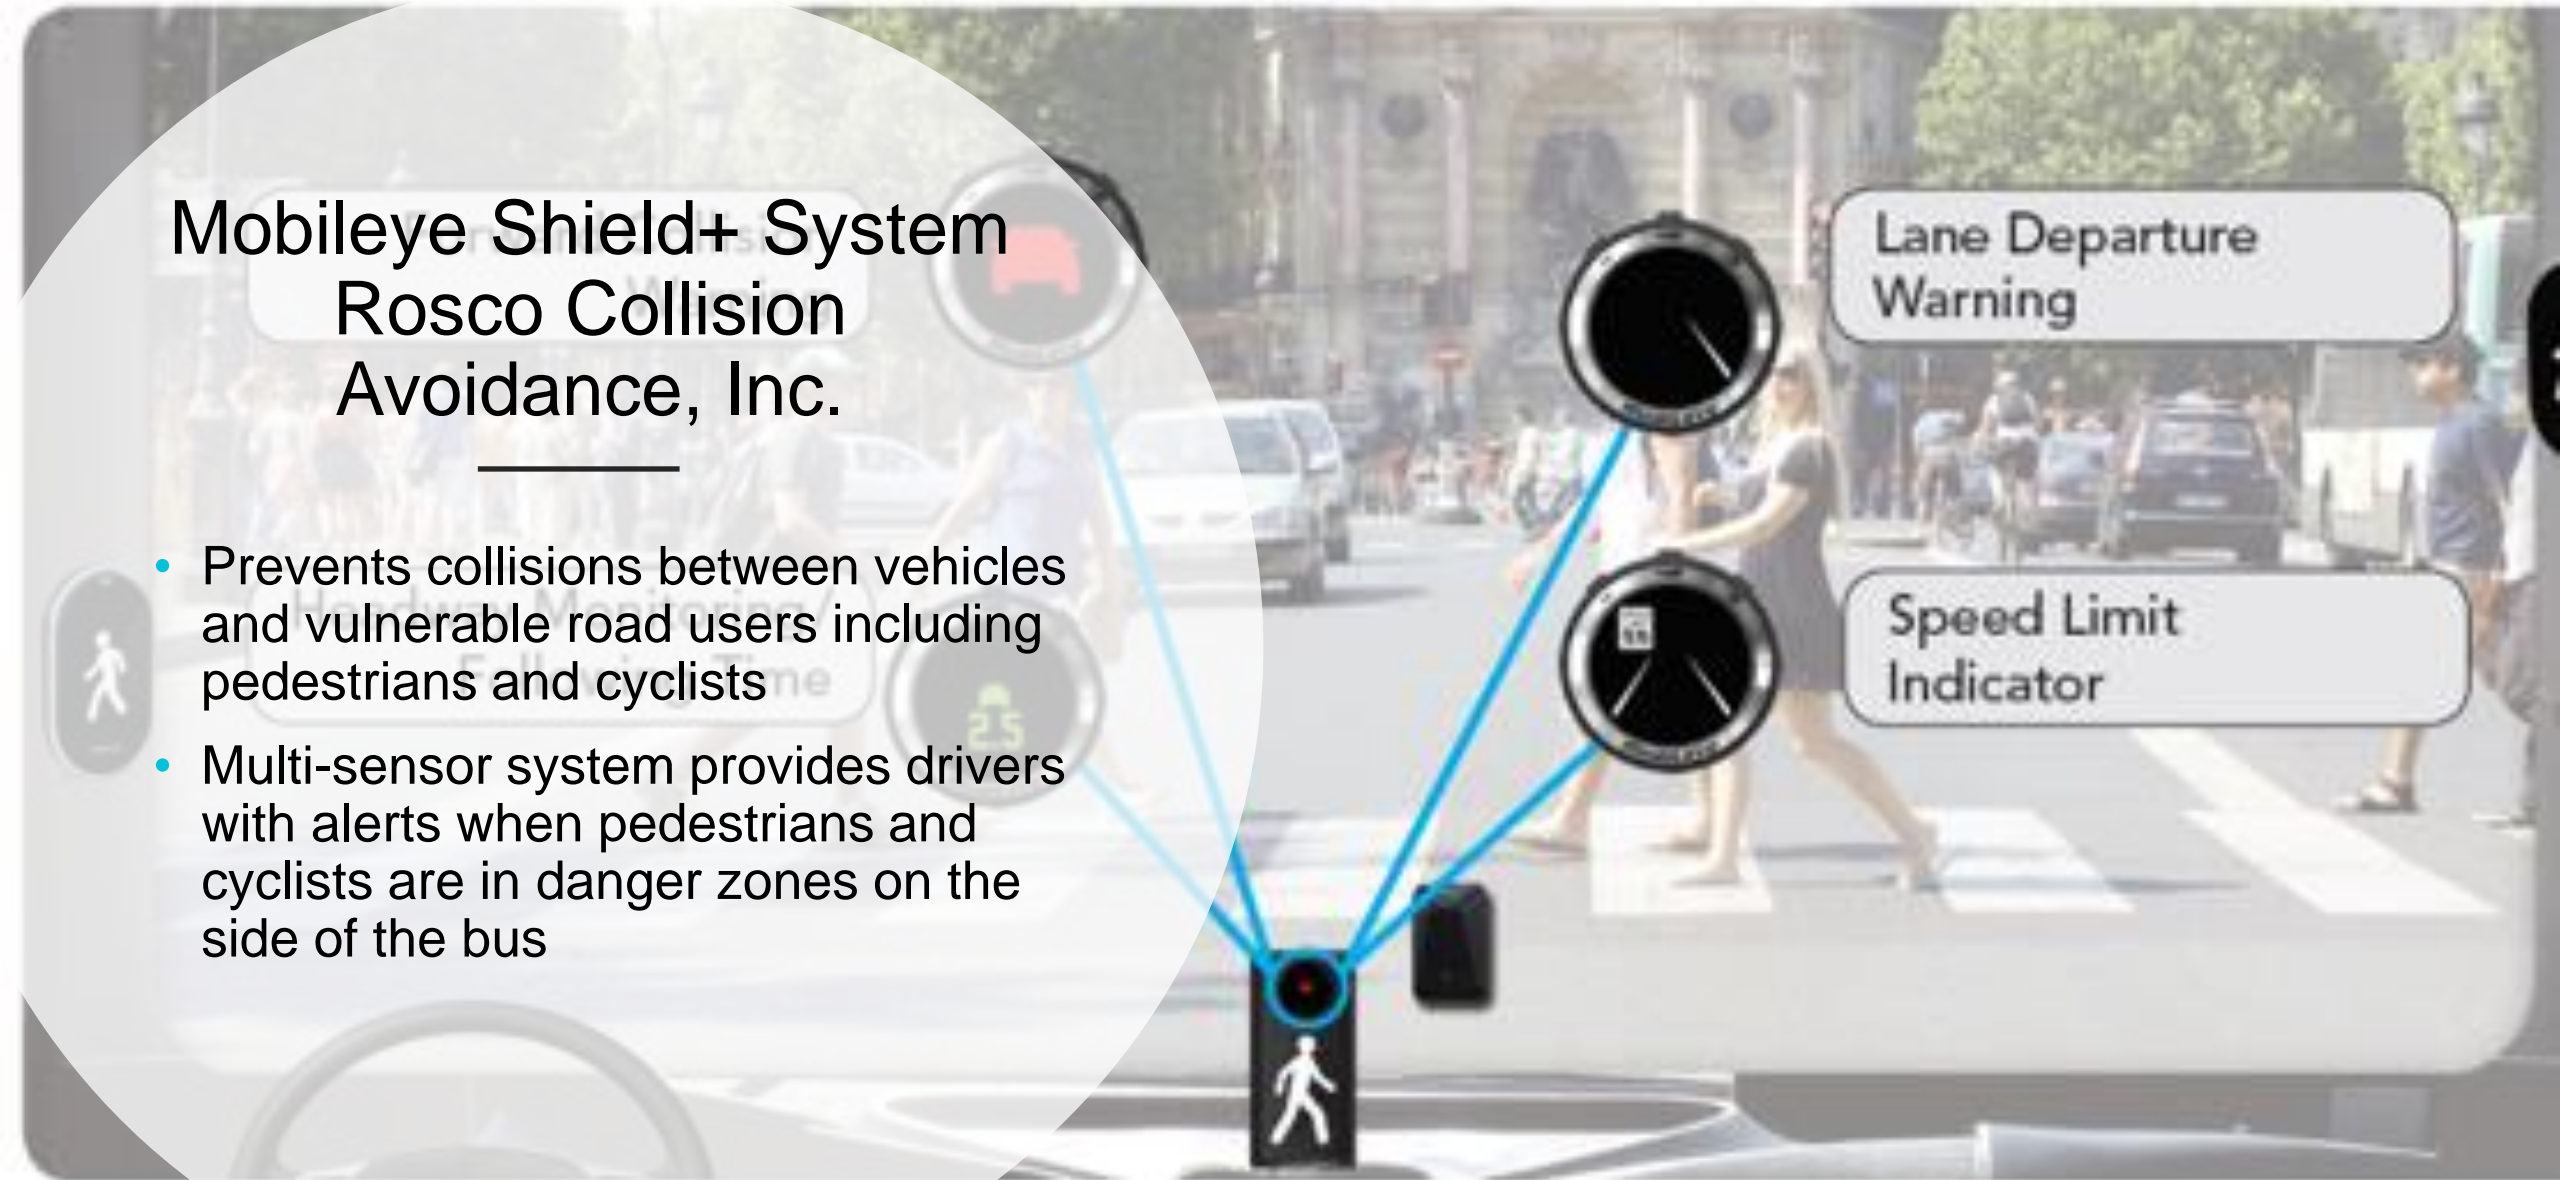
Mobileye Shield+ System
Rosco Collision Avoidance, Inc.

- Prevents collisions between vehicles and vulnerable road users including pedestrians and cyclists
- Multi-sensor system provides drivers with alerts when pedestrians and cyclists are in danger zones on the side of the bus

Lane Departure Warning

Speed Limit Indicator